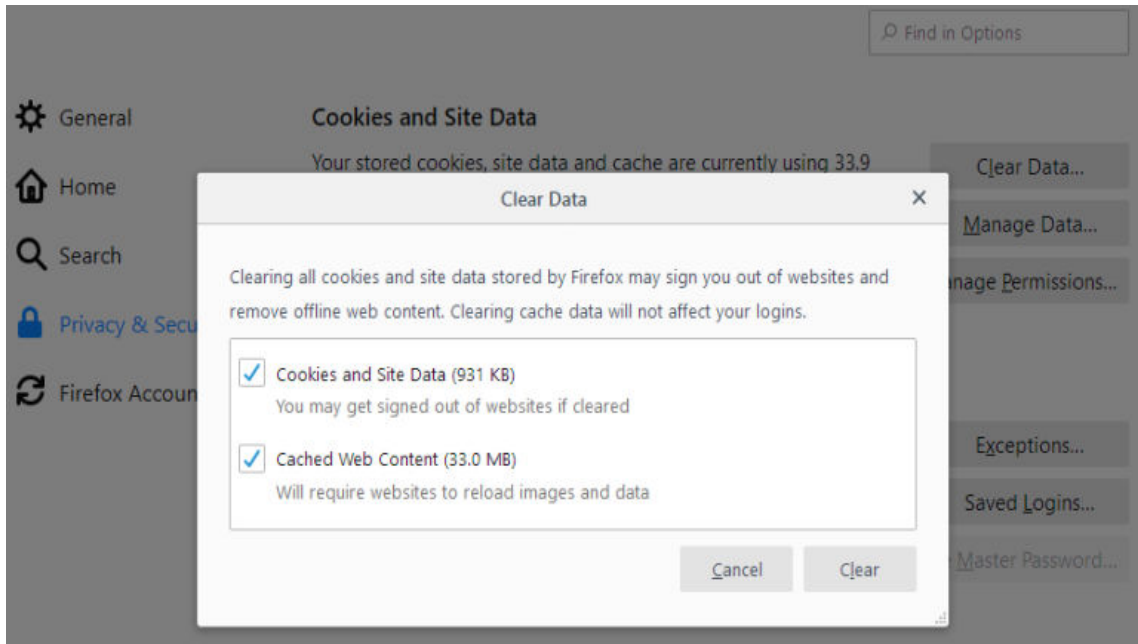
Find in Options

General

Home

Search

Privacy & Secu

Firefox Accoun

Cookies and Site Data

Your stored cookies, site data and cache are currently using 33.9

Clear Data...

Manage Data...

nage Permissions...

Exceptions...

Saved Logins...

Master Password...

Clear Data

×

Clearing all cookies and site data stored by Firefox may sign you out of websites and remove offline web content. Clearing cache data will not affect your logins.

Cookies and Site Data (931 KB)
You may get signed out of websites if cleared

Cached Web Content (33.0 MB)
Will require websites to reload images and data

Cancel

Clear